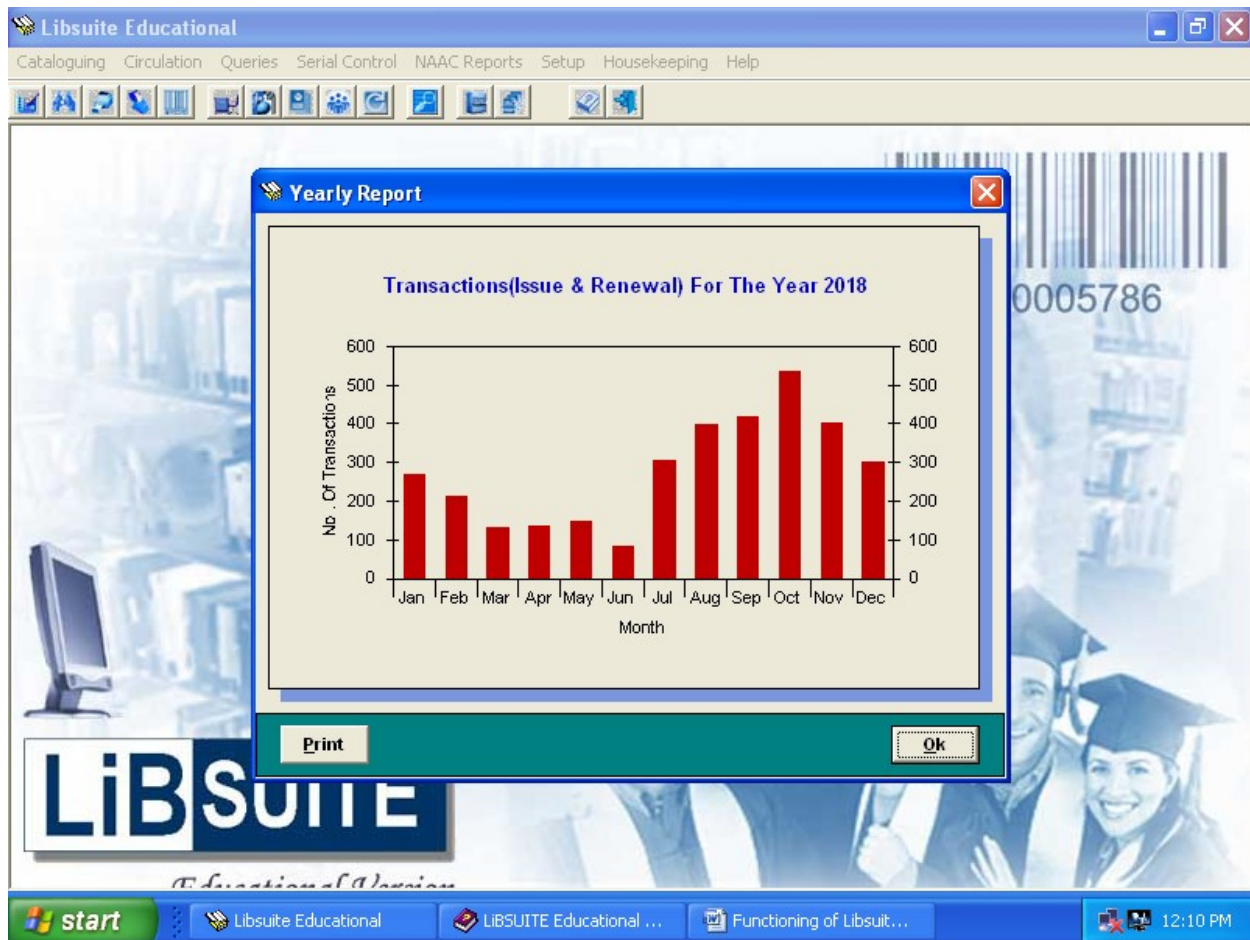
Libsuite Educational

Cataloguing Circulation Queries Serial Control NAAC Reports Setup Housekeeping Help

0005786

Yearly Report

Transactions(Issue & Renewal) For The Year 2018

600
500
400
300
200
100
0

No . Of Transactions

Jan Feb Mar Apr May Jun Jul Aug Sep Oct Nov Dec

Month

600
500
400
300
200
100
0

Print

Ok

LiBSUITE

Educational Version

start

Libsuite Educational

LiBSUITE Educational ...

Functioning of Libsuit...

12:10 PM